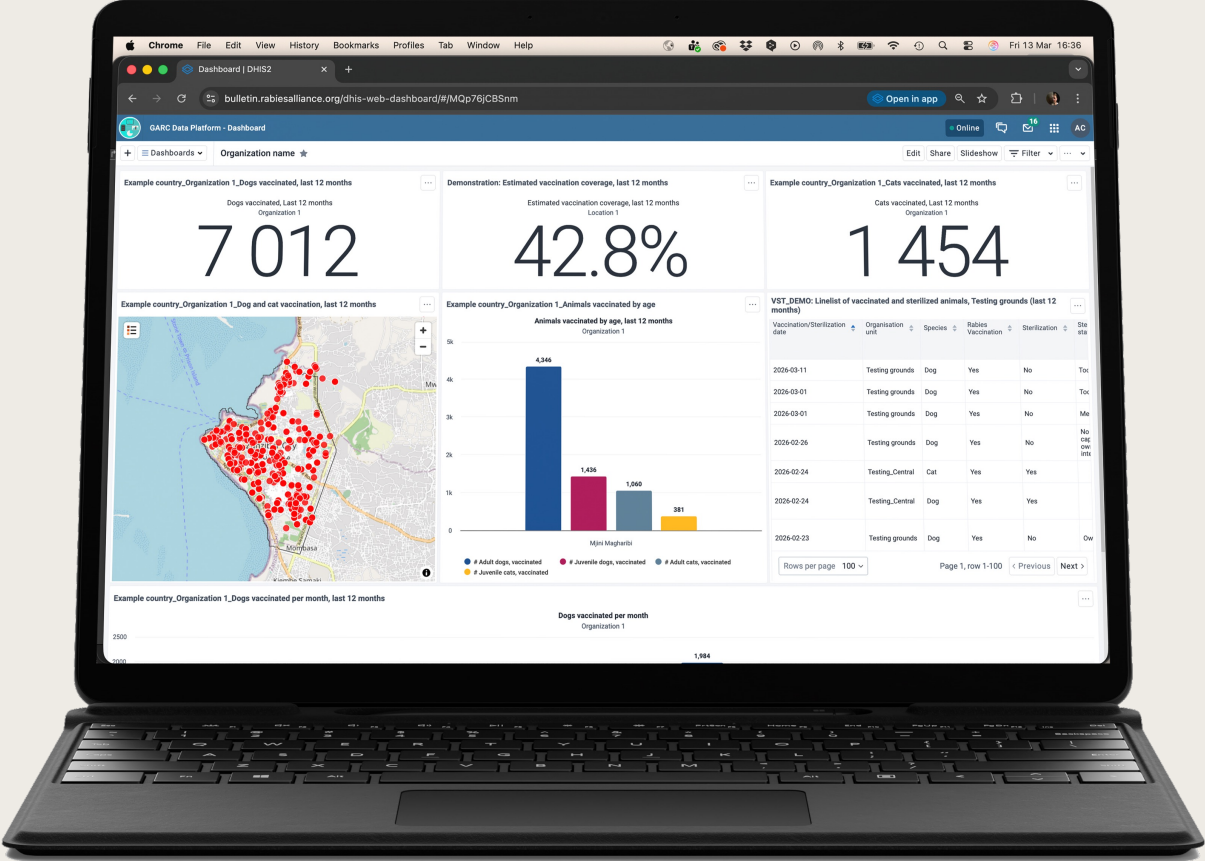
Chrome File Edit View History Bookmarks Profiles Tab Window Help

Fri 13 Mar 16:36

Dashboard | DHIS2

bulletin.rabiesalliance.org/dhis-web-dashboard/#/MQp76jCBSnm

Open in app

GARC Data Platform - Dashboard

Online

16

AC

Dashboards

Organization name

Edit Share Slideshow Filter

Example country_Organization 1_Dogs vaccinated, last 12 months

Dogs vaccinated, Last 12 months
Organization 1

7 012

Demonstration: Estimated vaccination coverage, last 12 months

Estimated vaccination coverage, last 12 months
Location 1

42.8%

Example country_Organization 1_Cats vaccinated, last 12 months

Cats vaccinated, Last 12 months
Organization 1

1 454

Example country_Organization 1_Dog and cat vaccination, last 12 months

Mombasa

Example country_Organization 1_Animals vaccinated by age

Animals vaccinated by age, last 12 months
Organization 1

5k
4k
3k
2k
1k
0

4,346
1,436
1,060
381

Mjini Magharibi

# Adult dogs, vaccinated
# Juvenile dogs, vaccinated
# Adult cats, vaccinated
# Juvenile cats, vaccinated

VST_DEMO: Linelist of vaccinated and sterilized animals, Testing grounds (last 12 months)

| Vaccination/Sterilization date | Organisation unit | Species | Rabies Vaccination | Sterilization | Ste sta |
|---|---|---|---|---|---|
| 2026-03-11 | Testing grounds | Dog | Yes | No | Tou |
| 2026-03-01 | Testing grounds | Dog | Yes | No | Tou |
| 2026-03-01 | Testing grounds | Dog | Yes | No | Me |
| 2026-02-26 | Testing grounds | Dog | Yes | No | No cap ow inte |
| 2026-02-24 | Testing_Central | Cat | Yes | Yes | |
| 2026-02-24 | Testing_Central | Dog | Yes | Yes | |
| 2026-02-23 | Testing grounds | Dog | Yes | No | Ow |

Rows per page 100

Page 1, row 1-100 < Previous Next >

Example country_Organization 1_Dogs vaccinated per month, last 12 months

Dogs vaccinated per month
Organization 1

2500
2000

1,984